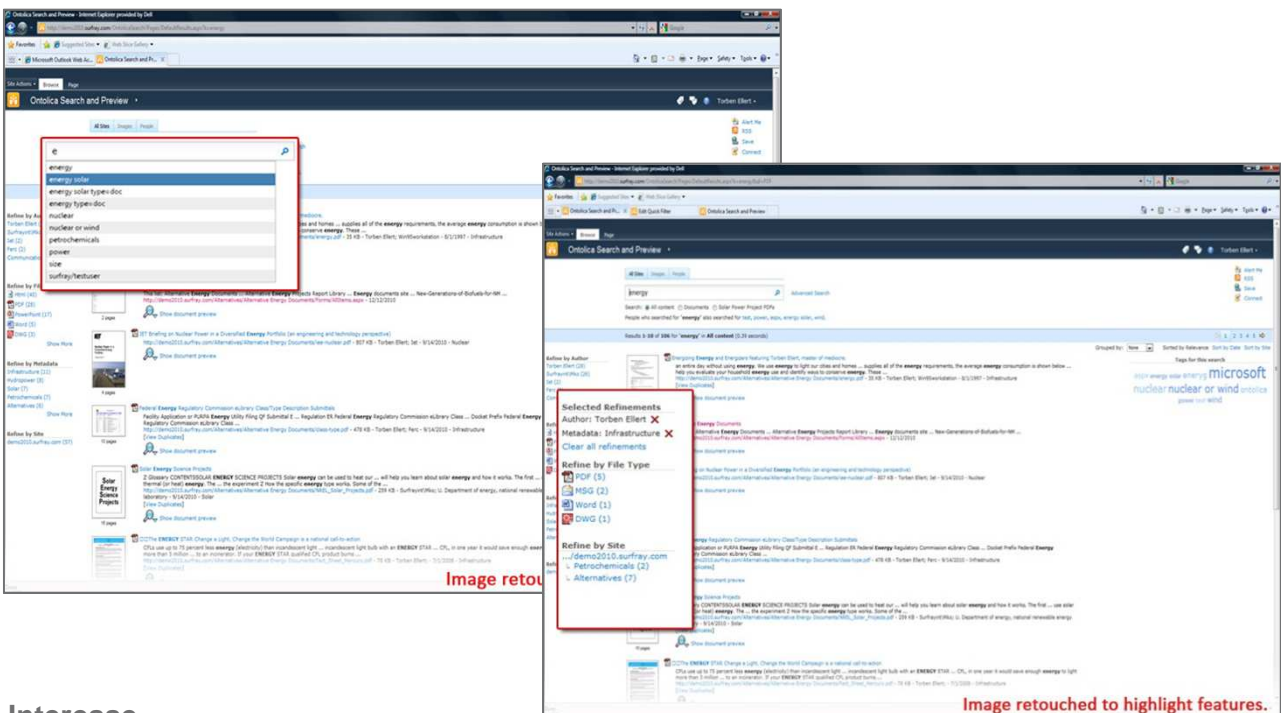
Ontolica Search and Preview - Internet Explorer provided by Dell

Favorites | Suggested Sites | Web Slice Gallery

Microsoft Outlook Web Ac... | Ontolica Search and Pr...

Site Actions | Browse | Page

Ontolica Search and Preview

Torben Ellert

All Sites | Images | People

e

energy
energy solar
energy solar type=doc
energy type=doc
nuclear
nuclear or wind
petrochemicals
power
size
surfray/testuser

Alert Me
RSS
Save
Connect

Refine by Author
Torben Ellert
Surfray\WSc
Set
Ferc
Communication

Refine by File Type
PDF (40)
PDF (28)
PowerPoint (17)
Word (5)
DWG (3)
Show More

Refine by Metadata
Infrastructure (11)
Hydropower (8)
Solar (7)
Petrochemicals (7)
Alternatives (6)
Show More

Refine by Site
demo2010.surfray.com (57)

Federal Energy Regulatory Commission eLibrary Class/Type Description Submittals

Solar Energy Science Projects

Show document preview

Image retouc

Ontolica Search and Preview - Internet Explorer provided by Dell

Ontolica Search and Pr... | Edit Quick Filter | Ontolica Search and Preview

Ontolica Search and Preview

Torben Ellert

All Sites | Images | People

energy

Advanced Search

Search: All content | Documents | Solar Power Project PDFs

People who searched for 'energy' also searched for: test, power, expo, energy solar, wind.

Results 1-10 of 106 for 'energy' in All content

Refine by Author
Torben Ellert (26)
SurfrayWSc (26)
Set (2)
Ferc (2)

Grouped by: None | Sorted by Relevance | Sort by Date | Sort by Site

Tags for this search
microsoft
nuclear nuclear or wind ontolica
power wind

Selected Refinements
Author: Torben Ellert ✕
Metadata: Infrastructure ✕
Clear all refinements

Refine by File Type
PDF (5)
MSG (2)
Word (1)
DWG (1)

Refine by Site
.../demo2010.surfray.com
Petrochemicals (2)
Alternatives (7)

Show document preview

Image retouched to highlight features.

Interesse